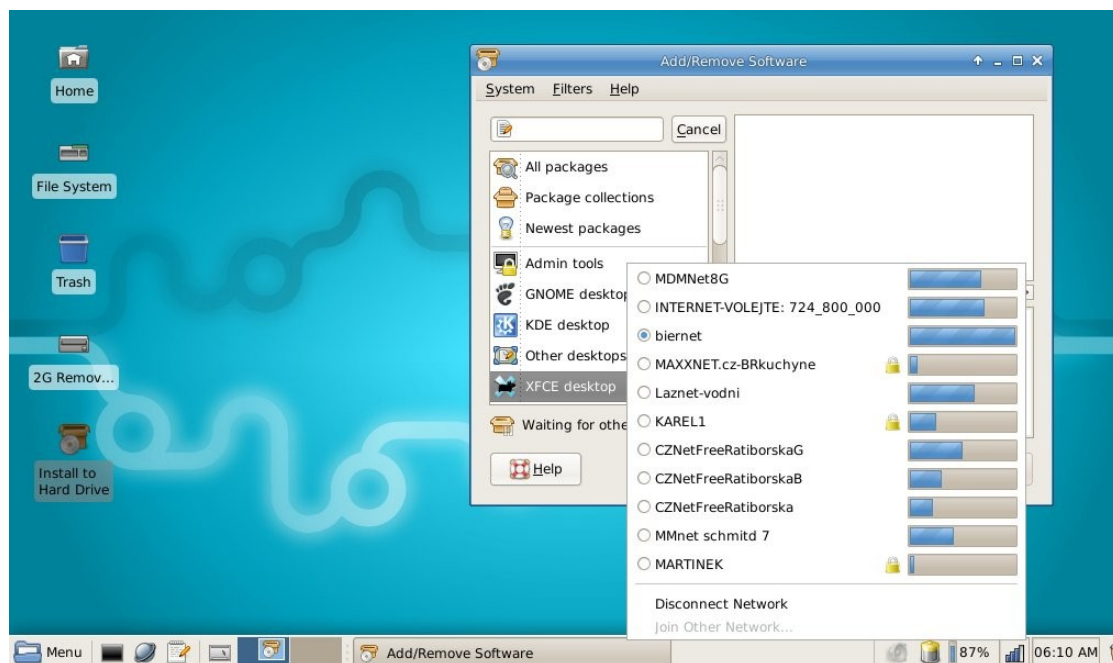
Home

File System

Trash

2G Remov...

Install to Hard Drive

Add/Remove Software

System Filters Help

Cancel

All packages
Package collections
Newest packages
Admin tools
GNOME deskto
KDE desktop
Other desktops
XFCE desktop

Waiting for othe

Help

MDMNet8G
INTERNET-VOLEJTE: 724_800_000
biernet
MAXXNET.cz-BRkuchyne
Laznet-vodni
KAREL1
CZNetFreeRatiborskaG
CZNetFreeRatiborskaB
CZNetFreeRatiborska
MMnet schmitd 7
MARTINEK

Disconnect Network
Join Other Network...

Menu

Add/Remove Software

87%

06:10 AM